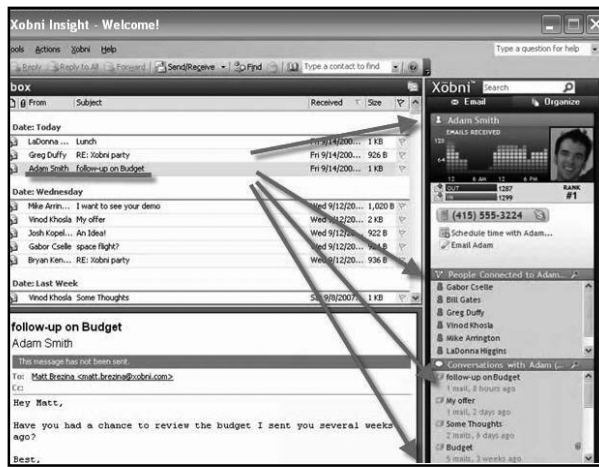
Xobni Insight - Welcome!

ools Actions Xobni Help

Type a question for help

Reply Reply to All Forward Send/Receive Find Type a contact to find

box

From Subject Received Size

Date: Today

| From | Subject | Received | Size |
|---|---|---|---|
| LaDonna ... | Lunch | Fri 9/14/200... | 1 KB |
| Greg Duffy | RE: Xobni party | Fri 9/14/200... | 926 B |
| Adam Smith | follow-up on Budget | Fri 9/14/200... | 1 KB |

Date: Wednesday

| From | Subject | Received | Size |
|---|---|---|---|
| Mike Arrin... | I want to see your demo | Wed 9/12/20... | 1,020 B |
| Vinod Khosla | My offer | Wed 9/12/20... | 2 KB |
| Josh Kopel... | An Idea! | Wed 9/12/20... | 922 B |
| Gabor Cselle | space flight? | Wed 9/12/20... | 934 B |
| Bryan Ken... | RE: Xobni party | Wed 9/12/20... | 936 B |

Date: Last Week

| From | Subject | Received | Size |
|---|---|---|---|
| Vinod Khosla | Some Thoughts | S... 9/8/2007 | 1 KB |

follow-up on Budget

Adam Smith

This message has not been sent.

To: Matt Brezina <matt.brezina@xobni.com>

Cc:

Hey Matt,

Have you had a chance to review the budget I sent you several weeks ago?

Best,

Xobni Search

Email Organize

Adam Smith

EMAILS RECEIVED

12 AM 12 6 PM

OUT 1287

IN 1299

RANK #1

(415) 555-3224

Schedule time with Adam...

Email Adam

People Connected to Adam...

Gabor Cselle

Bill Gates

Greg Duffy

Vinod Khosla

Mike Arrington

LaDonna Higgins

Conversations with Adam (...

Follow-up on Budget

1 mail, 8 hours ago

My offer

1 mail, 2 days ago

Some Thoughts

2 mails, 6 days ago

Budget

5 mails, 3 weeks ago